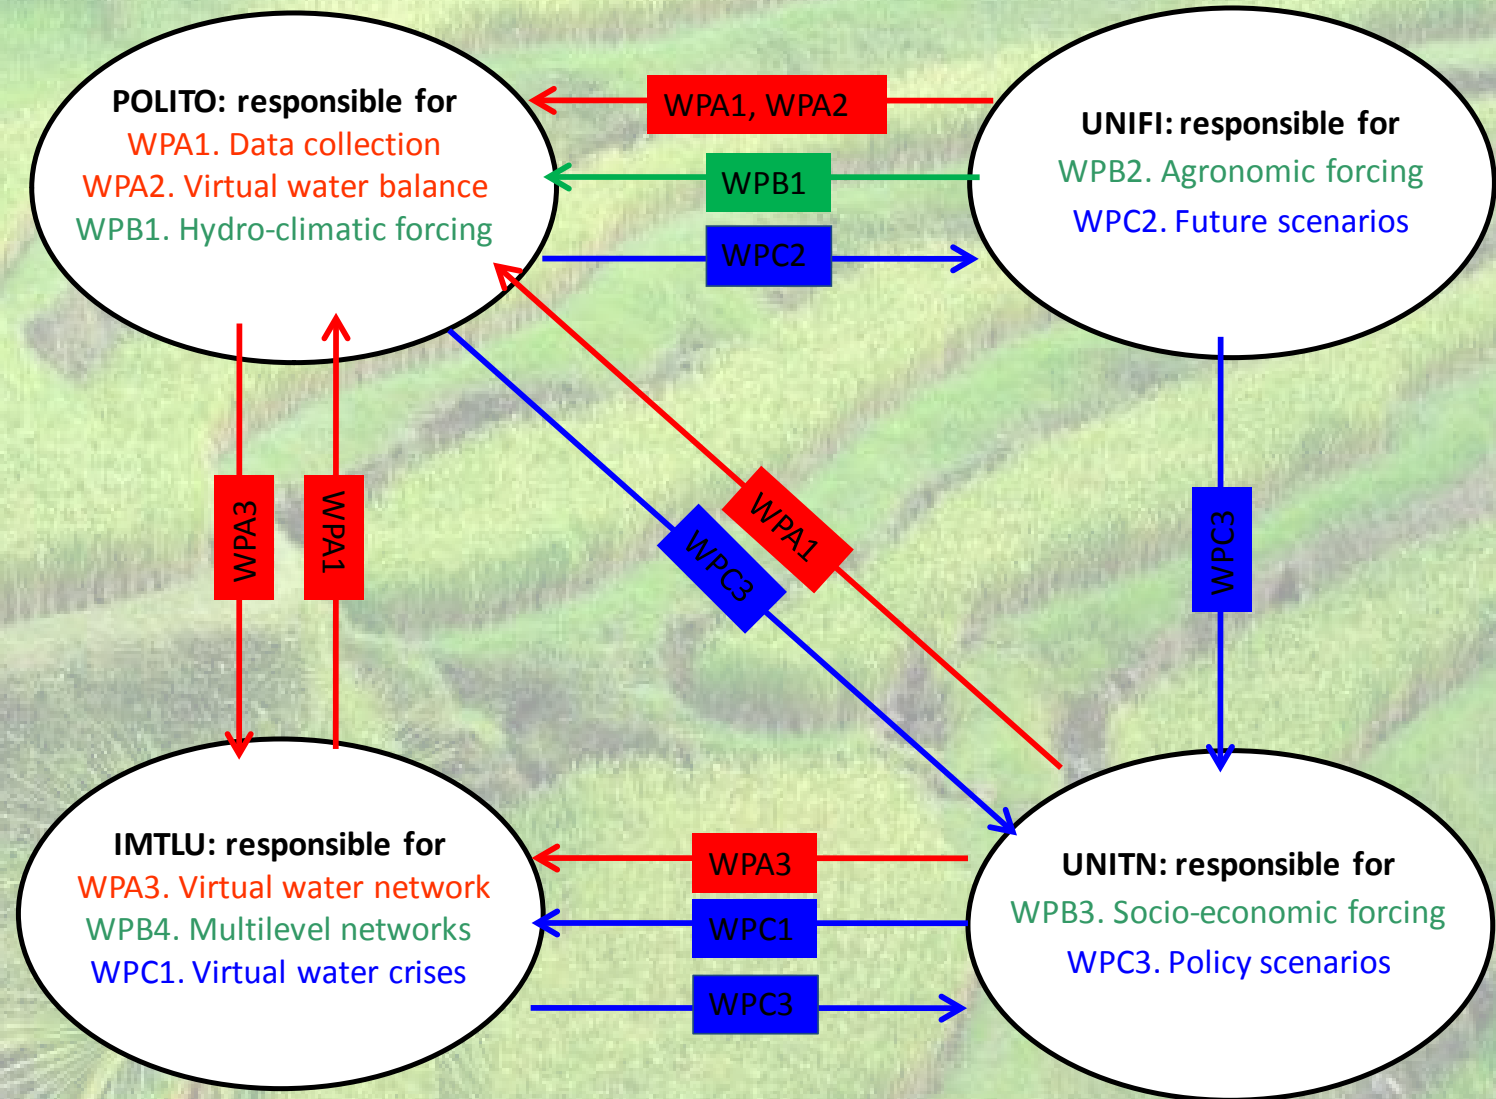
POLITO: responsible for
WPA1. Data collection
WPA2. Virtual water balance
WPB1. Hydro-climatic forcing

WPA1, WPA2

WPB1

WPC2

UNIFI: responsible for
WPB2. Agronomic forcing
WPC2. Future scenarios

WPA3

WPA1

WPC3

WPA1

WPC3

IMTLU: responsible for
WPA3. Virtual water network
WPB4. Multilevel networks
WPC1. Virtual water crises

WPA3

WPC1

WPC3

UNITN: responsible for
WPB3. Socio-economic forcing
WPC3. Policy scenarios